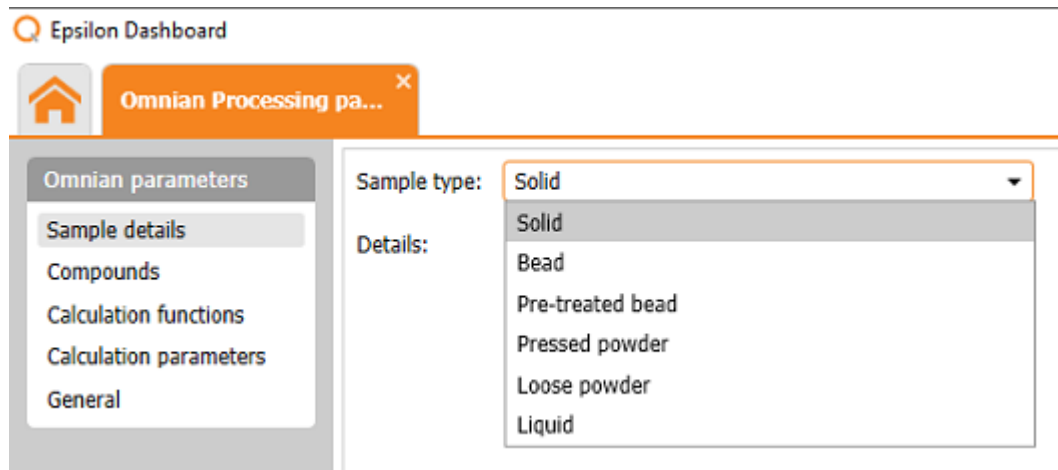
Epsilon Dashboard

Omnian Processing pa...

×

Omnian parameters

Sample details

Compounds

Calculation functions

Calculation parameters

General

Sample type: Solid

Details:

Solid

Bead

Pre-treated bead

Pressed powder

Loose powder

Liquid